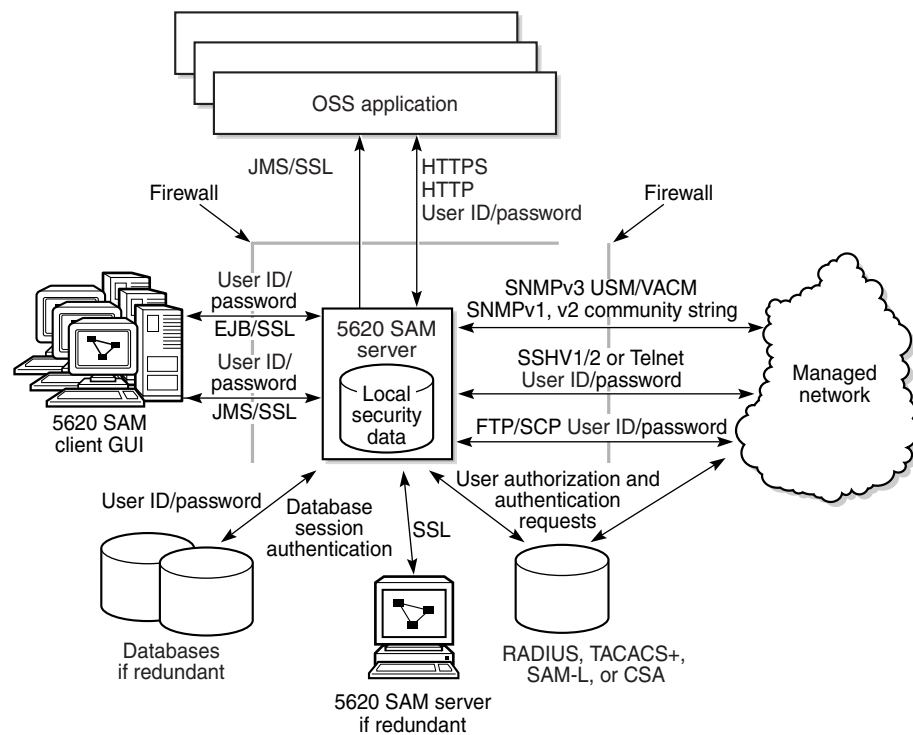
OSS application

JMS/SSL

HTTPS
HTTP
User ID/password

Firewall

Firewall

User ID/
password

EJB/SSL

User ID/
password

JMS/SSL

5620 SAM client GUI

5620 SAM server

Local security data

SNMPv3 USM/VACM
SNMPv1, v2 community string

SSHV1/2 or Telnet
User ID/password

FTP/SCP User ID/password

Managed network

User ID/password

Database session authentication

SSL

User authorization and authentication requests

Databases if redundant

5620 SAM server if redundant

RADIUS, TACACS+, SAM-L, or CSA